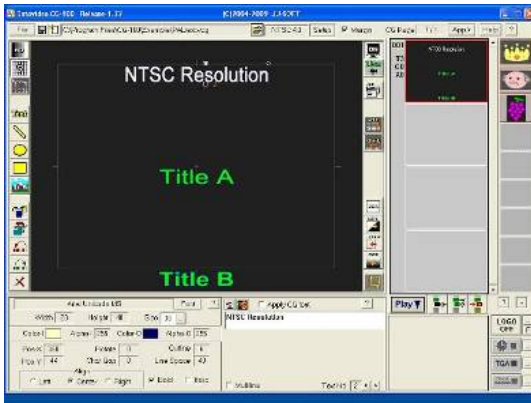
Smartvideo CG-100 Release 1.37 (C)2004-2009 J.J.SOFT

File C:\Program Files\CG-100\Samples\NTSC.cg NTSC 4:3 Safe Margin CG Page 1/1 Apply Help

NTSC Resolution

Title A

Title B

NTSC Resolution

Arial Unicode MS Font

Width 33 Height 48 Size 30

Color Alpha 255 Color-O Alpha-O 255

Pos-X 318 Pos-Y 44 Pitch 0 Char Gap 0 Outline 6 Line Space 40

Align
Left Center Right Bold Italic

Apply CG Set

NTSC Resolution

Multiline Text No. 2

Play

LOGO OFF

TGA